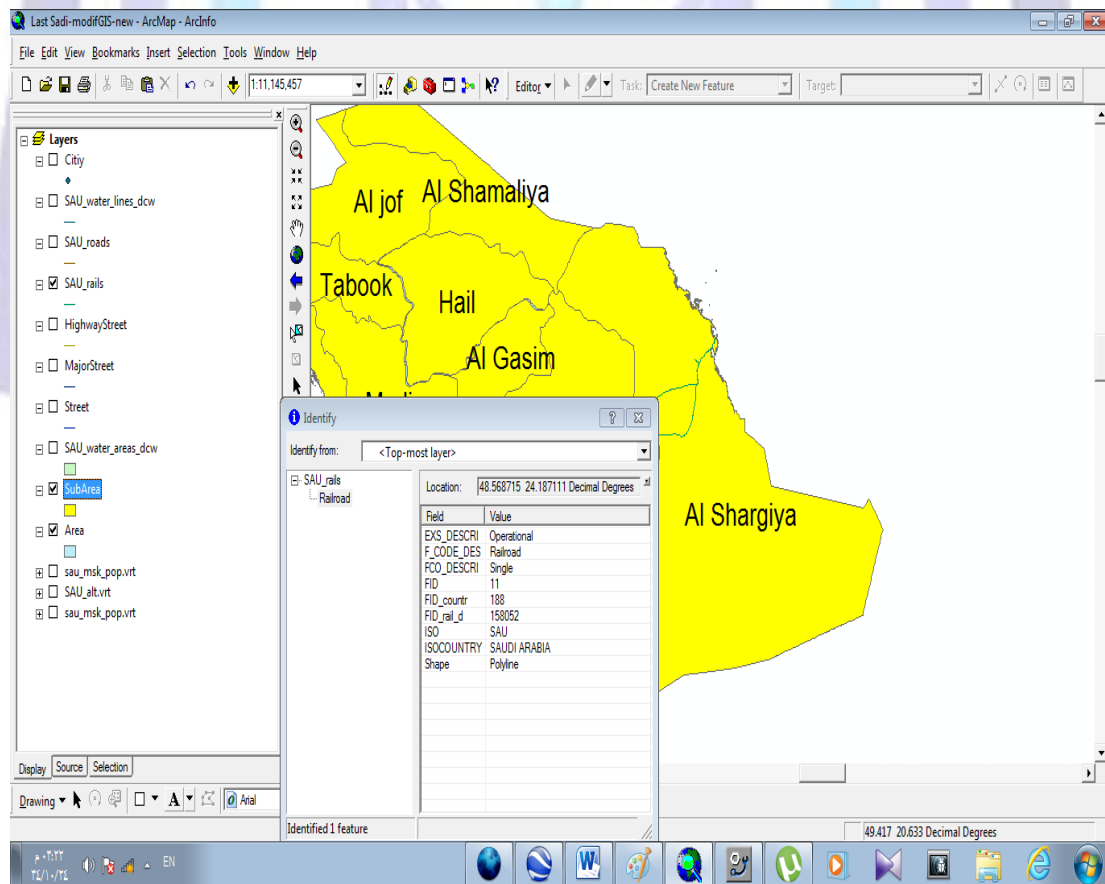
Last Sadi-modifGIS-new - ArcMap - ArcInfo

File Edit View Bookmarks Insert Selection Tools Window Help

1:11,145,457

Editor ▾ Task: Create New Feature Target:

Layers
Citiy
SAU_water_lines_dcw
SAU_roads
SAU_rails
HighwayStreet
MajorStreet
Street
SAU_water_areas_dcw
SubArea
Area
sau_msk_pop.vrt
SAU_alt.vrt
sau_msk_pop.vrt

Display Source Selection

Al jof
Al Shamaliya
Tabook
Hail
Al Gasim
Madi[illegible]
Al Shargiya

Identify
Identify from: <Top-most layer>
SAU_rails
Railroad
Location: 48.568715 24.187111 Decimal Degrees

| Field | Value |
|---|---|
| EXS_DESCRI | Operational |
| F_CODE_DES | Railroad |
| FCO_DESCRI | Single |
| FID | 11 |
| FID_countr | 188 |
| FID_rail_d | 158052 |
| ISO | SAU |
| ISOCOUNTRY | SAUDI ARABIA |
| Shape | Polyline |

Identified 1 feature

Drawing ▾ A Arial

49.417 20.633 Decimal Degrees

٠٢:٢٢ م
٢٤/١٠/٢٠١٤
EN